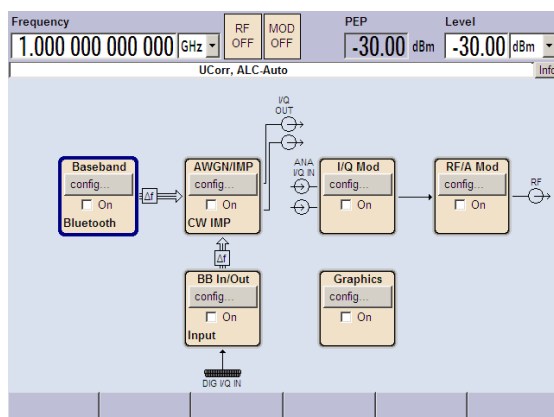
Frequency
1.000 000 000 000 GHz
RF OFF
MOD OFF
PEP
-30.00 dBm
Level
-30.00 dBm
UCorr, ALC-Auto
Info

I/Q OUT
ANA I/Q IN

Baseband
config...
On
Bluetooth

$\Delta f$

AWGN/IMP
config...
On
CW IMP

I/Q Mod
config...
On

RF/A Mod
config...
On

RF

$\Delta f$

BB In/Out
config...
On
Input

Graphics
config...
On

DIG I/Q IN